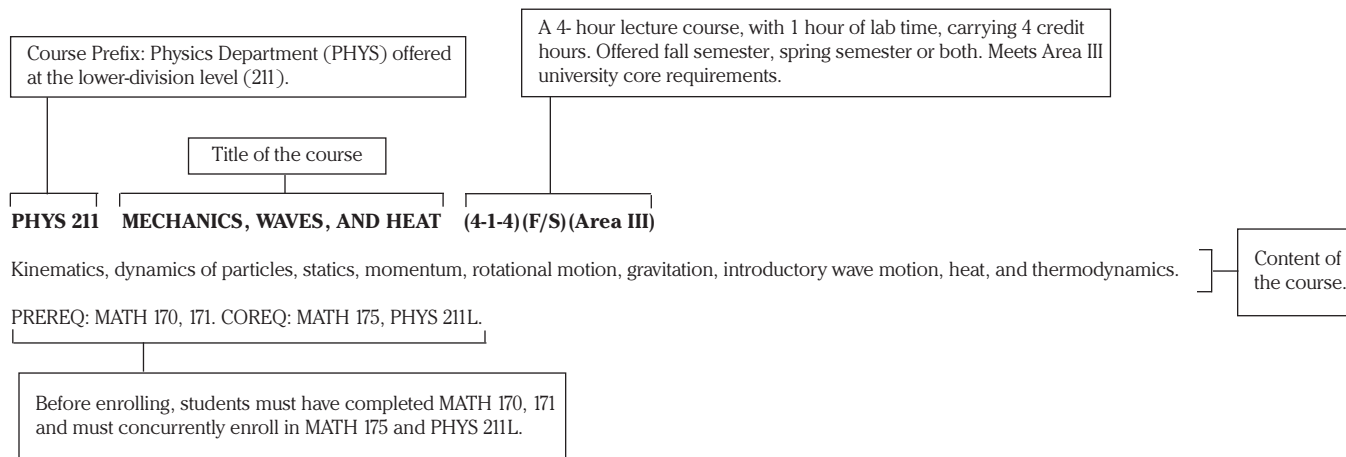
A 4- hour lecture course, with 1 hour of lab time, carrying 4 credit hours. Offered fall semester, spring semester or both. Meets Area III university core requirements.

Course Prefix: Physics Department (PHYS) offered at the lower-division level (211).

Title of the course

**PHYS 211** **MECHANICS, WAVES, AND HEAT** **(4-1-4)(F/S)(Area III)**

Kinematics, dynamics of particles, statics, momentum, rotational motion, gravitation, introductory wave motion, heat, and thermodynamics.

Content of the course.

PREREQ: MATH 170, 171. COREQ: MATH 175, PHYS 211L.

Before enrolling, students must have completed MATH 170, 171 and must concurrently enroll in MATH 175 and PHYS 211L.